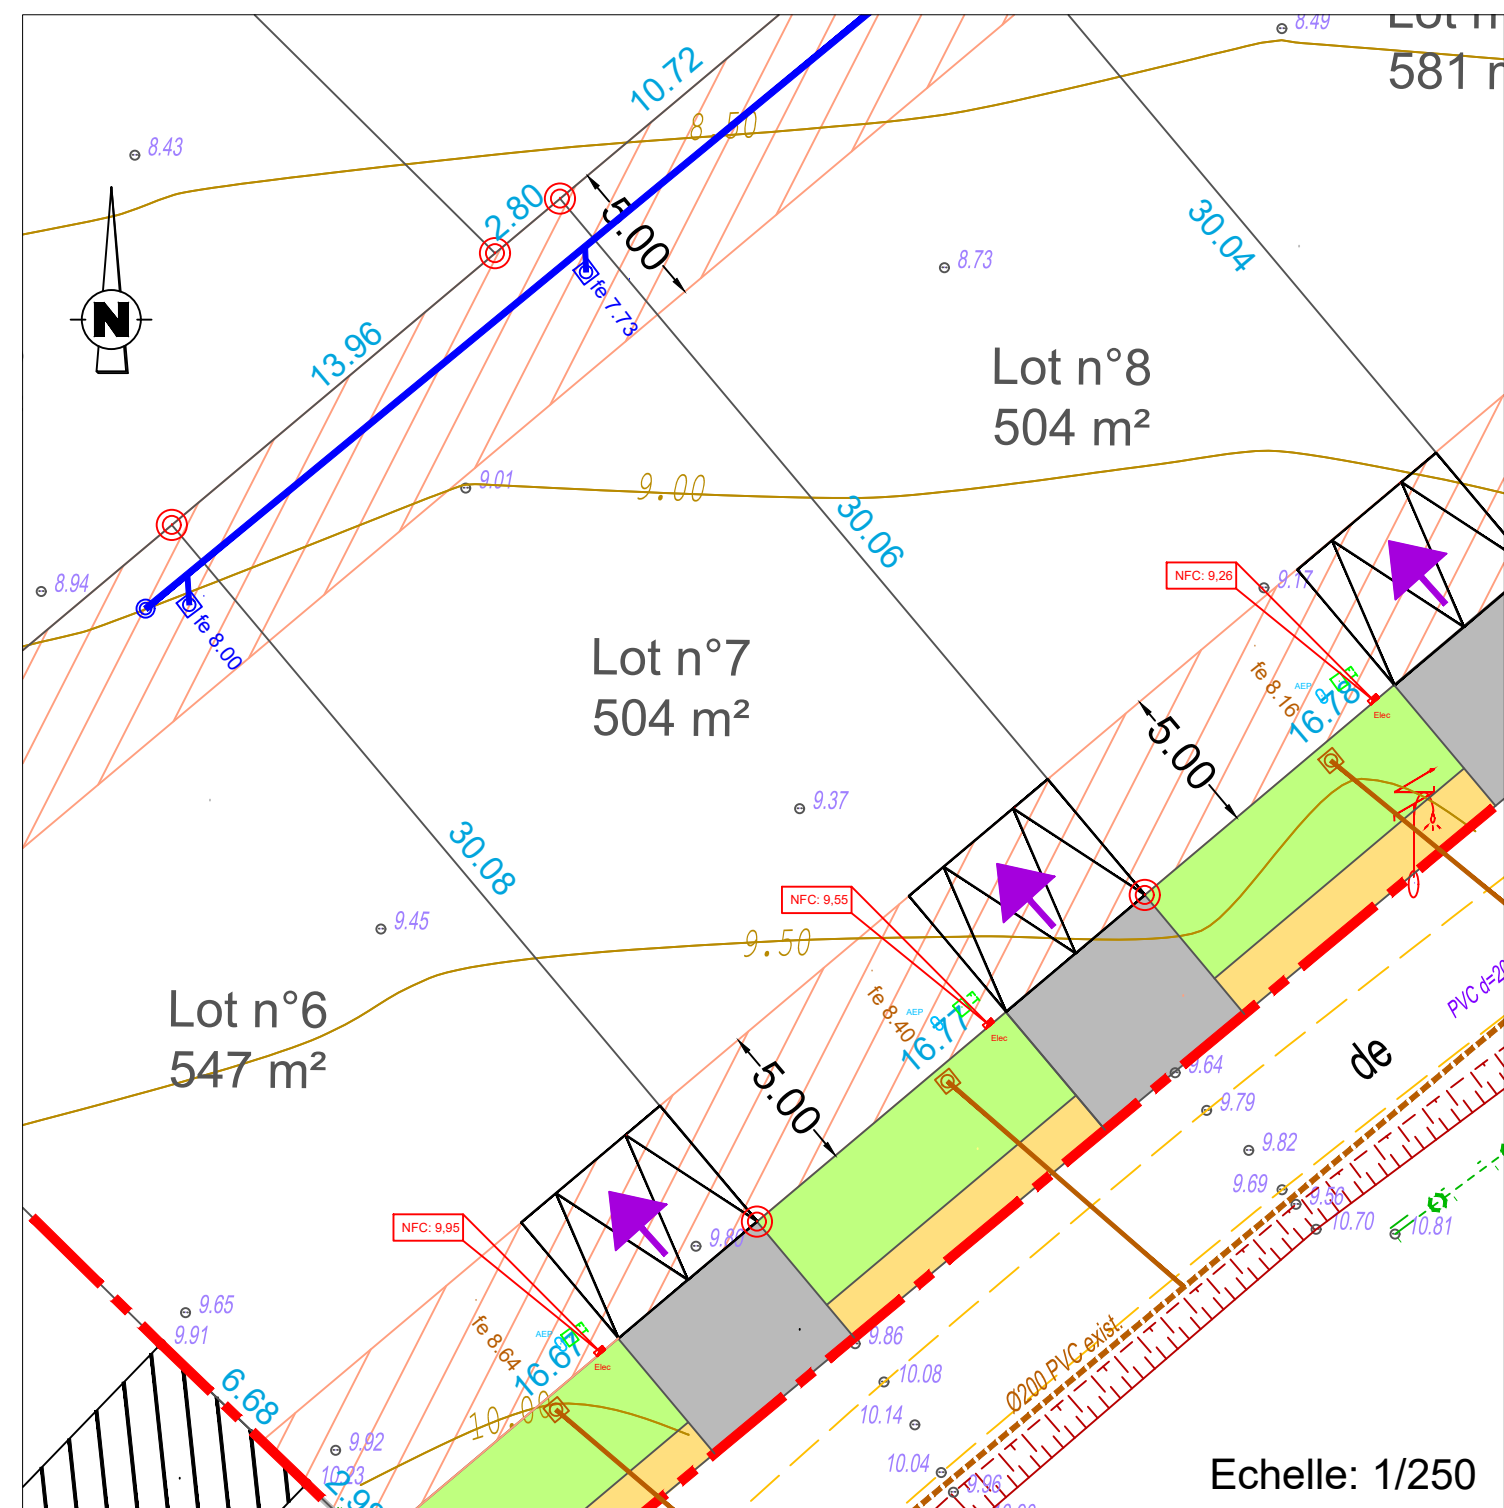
8.49
Lot n
581 m
8.43
10.72
8.50
2.80
5.00
fe 7.73
30.04
8.73
13.96
Lot n°8
504 m²
9.01
9.00
30.06
8.94
fe 8.00
NFC: 9,26
9.17
Lot n°7
504 m²
fe 8.16
AEP
16.78
Elec
5.00
9.37
30.08
NFC: 9,55
9.45
9.50
fe 8.40
AEP
16.77
Elec
Lot n°6
547 m²
PVC d=20
de
9.64
9.79
5.00
9.82
9.69
9.56
10.70
10.81
NFC: 9,95
9.80
9.65
9.91
fe 8.64
AEP
16.67
Elec
9.86
6.68
10.08
Ø200 PVC exist.
10.00
10.14
9.92
10.23
10.04
9.96
Echelle: 1/250